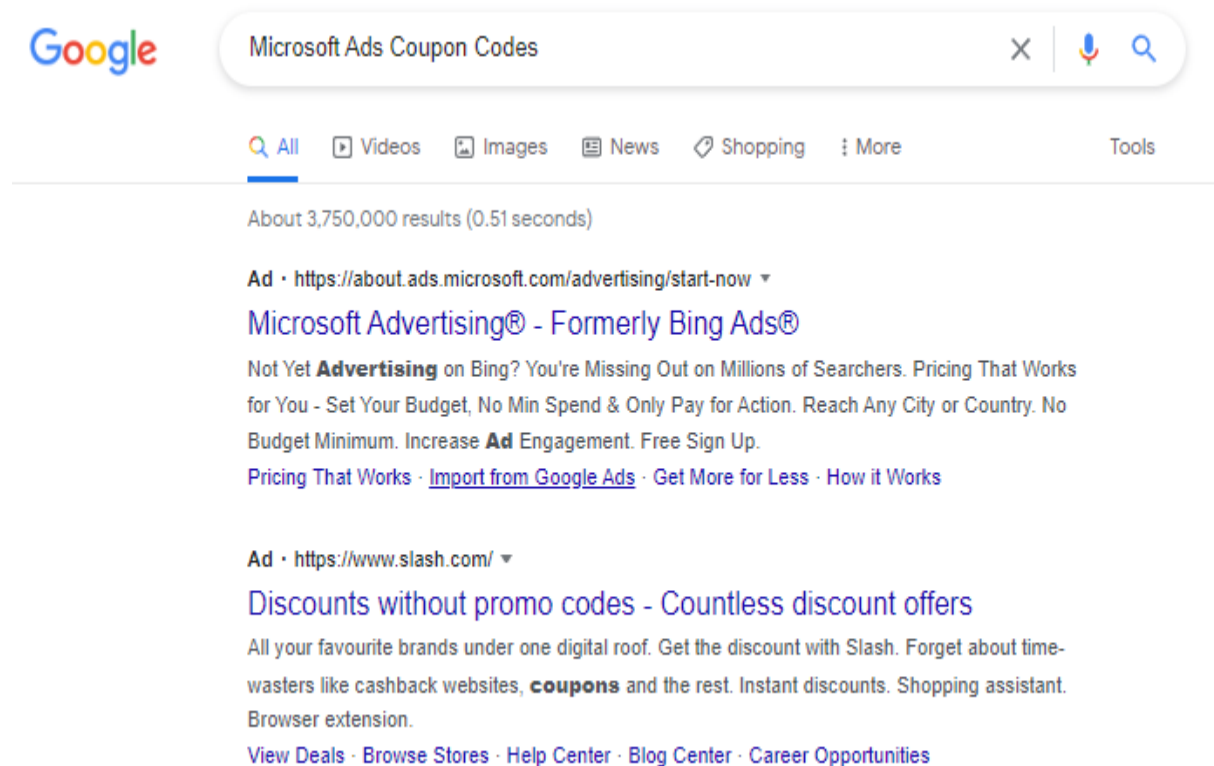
Google

Microsoft Ads Coupon Codes

All Videos Images News Shopping More Tools

About 3,750,000 results (0.51 seconds)

Ad · https://about.ads.microsoft.com/advertising/start-now

Microsoft Advertising® - Formerly Bing Ads®

Not Yet **Advertising** on Bing? You're Missing Out on Millions of Searchers. Pricing That Works for You - Set Your Budget, No Min Spend & Only Pay for Action. Reach Any City or Country. No Budget Minimum. Increase **Ad** Engagement. Free Sign Up.

Pricing That Works · Import from Google Ads · Get More for Less · How it Works

Ad · https://www.slash.com/

Discounts without promo codes - Countless discount offers

All your favourite brands under one digital roof. Get the discount with Slash. Forget about time-wasters like cashback websites, **coupons** and the rest. Instant discounts. Shopping assistant. Browser extension.

View Deals · Browse Stores · Help Center · Blog Center · Career Opportunities